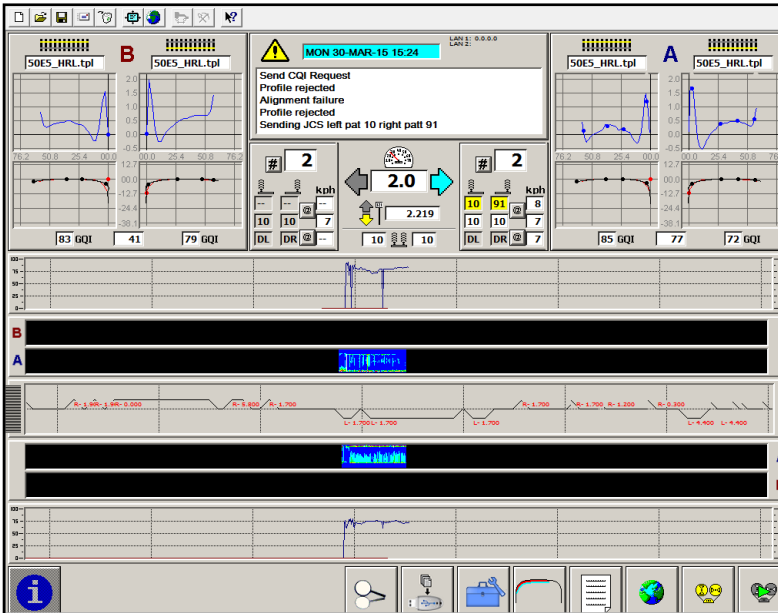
B

50E5_HRL.tpl 50E5_HRL.tpl

2.0
1.5
1.0
0.5
0.0
-0.5
-1.0

76.2 50.8 25.4 00.0 00.0 25.4 50.8 76.2

12.7
00.0
-12.7
-24.4
-38.1

83 GQI 41 79 GQI

LAN 1: 0.0.0.0
LAN 2:

MON 30-MAR-15 15:24

Send CQI Request
Profile rejected
Alignment failure
Profile rejected
Sending JCS left pat 10 right patt 91

# 2

kph
-- -- --
10 10 7
DL DR 7

2.0

2.219

10 10

# 2

kph
10 91 8
10 10 7
DL DR 7

A

50E5_HRL.tpl 50E5_HRL.tpl

2.0
1.5
1.0
0.5
0.0
-0.5
-1.0

76.2 50.8 25.4 00.0 00.0 25.4 50.8 76.2

12.7
00.0
-12.7
-24.4
-38.1

85 GQI 77 72 GQI

100
75
50
25
0

B

A

R- 1.900 R- 1.900 R- 0.000 R- 3.800 R- 1.700 R- 1.700 R- 1.700 R- 1.200 R- 0.300

L- 1.700 L- 1.700 L- 1.700 L- 4.400 L- 4.400

100
75
50
25
0